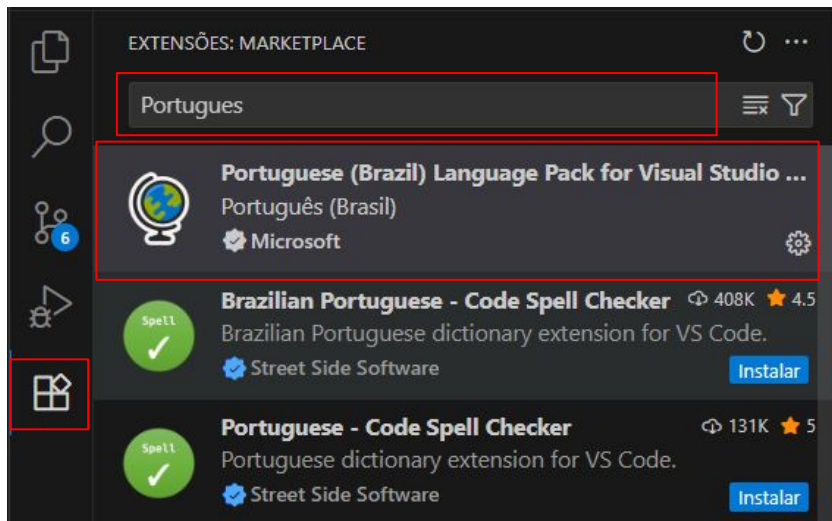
EXTENSÕES: MARKETPLACE

Portugues

Portuguese (Brazil) Language Pack for Visual Studio ...
Português (Brasil)
Microsoft

6

Spell
Brazilian Portuguese - Code Spell Checker 408K 4.5
Brazilian Portuguese dictionary extension for VS Code.
Street Side Software
Instalar

Spell
Portuguese - Code Spell Checker 131K 5
Portuguese dictionary extension for VS Code.
Street Side Software
Instalar